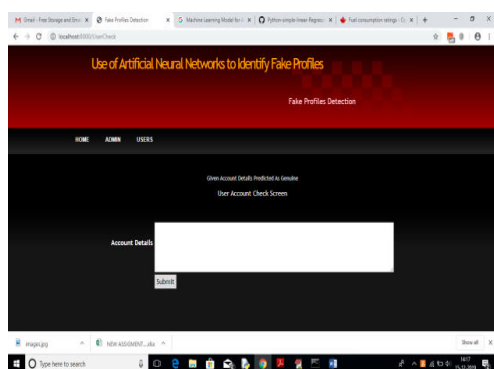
Gmail - Free Storage and Emai ×
Fake Profiles Detection ×
Machine Learning Model for ×
Python simple linear Regress ×
Fuel consumption ratings - C ×
localhost:8000/UserCheck

Use of Artificial Neural Networks to Identify Fake Profiles

Fake Profiles Detection

HOME ADMIN USERS

Given Account Details Predicted As Genuine

User Account Check Screen

Account Details

Submit

images.jpg
NEW ASSIGMENT....xlsx

Show all

Type here to search

16:17
15-12-2019